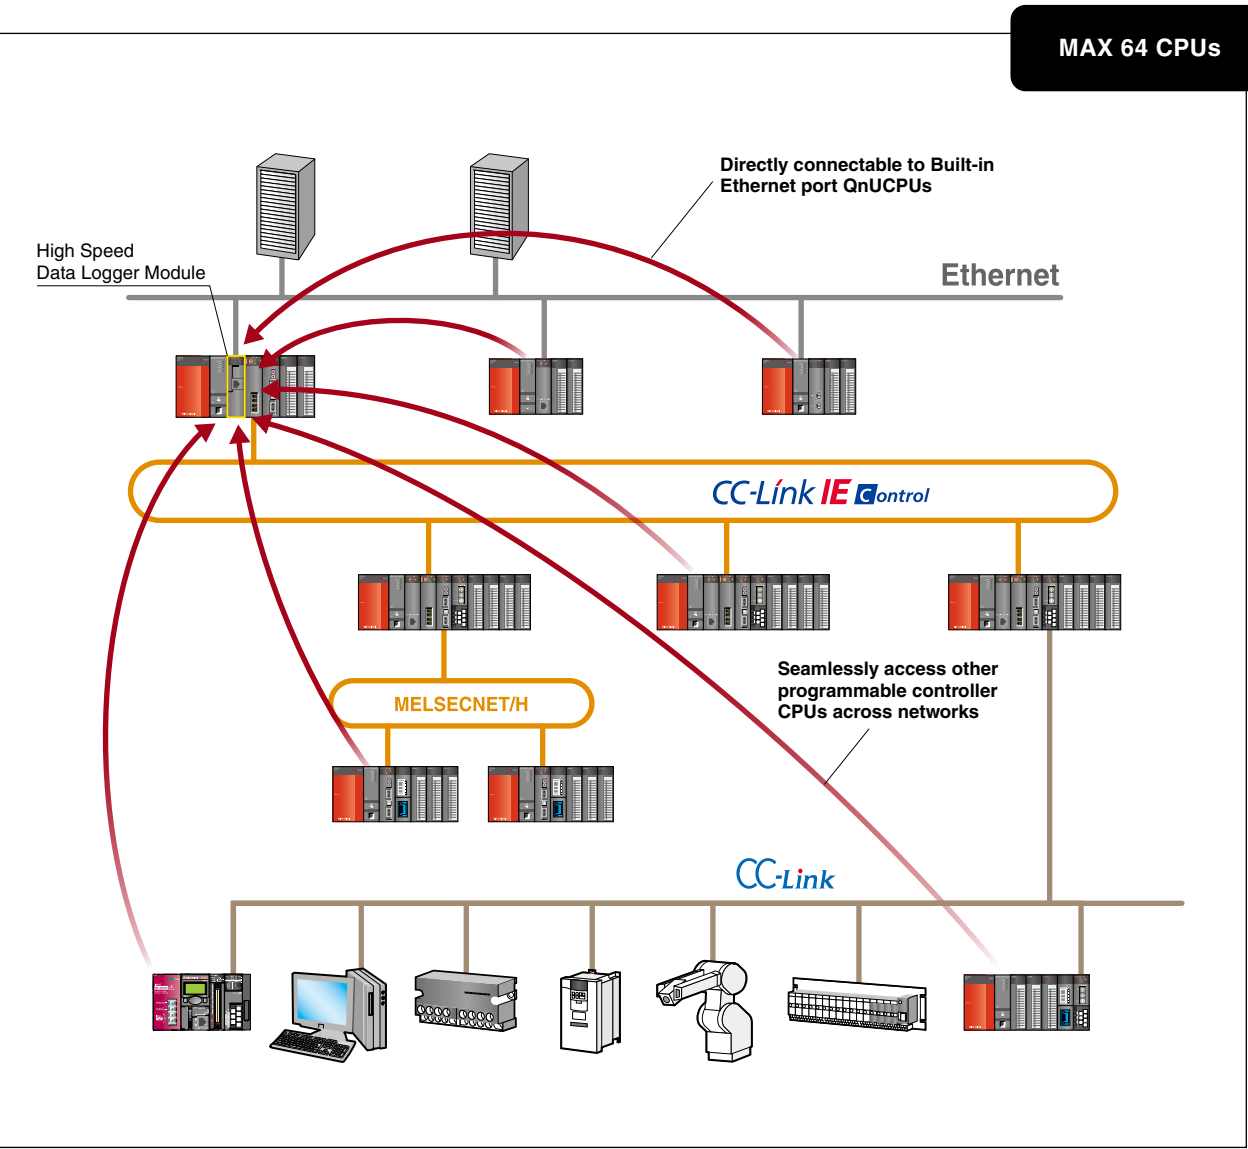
MAX 64 CPUs

Directly connectable to Built-in Ethernet port QnUCPUs

High Speed Data Logger Module

Ethernet

CC-Línk IE Control

MELSECNET/H

Seamlessly access other programmable controller CPUs across networks

CC-Link